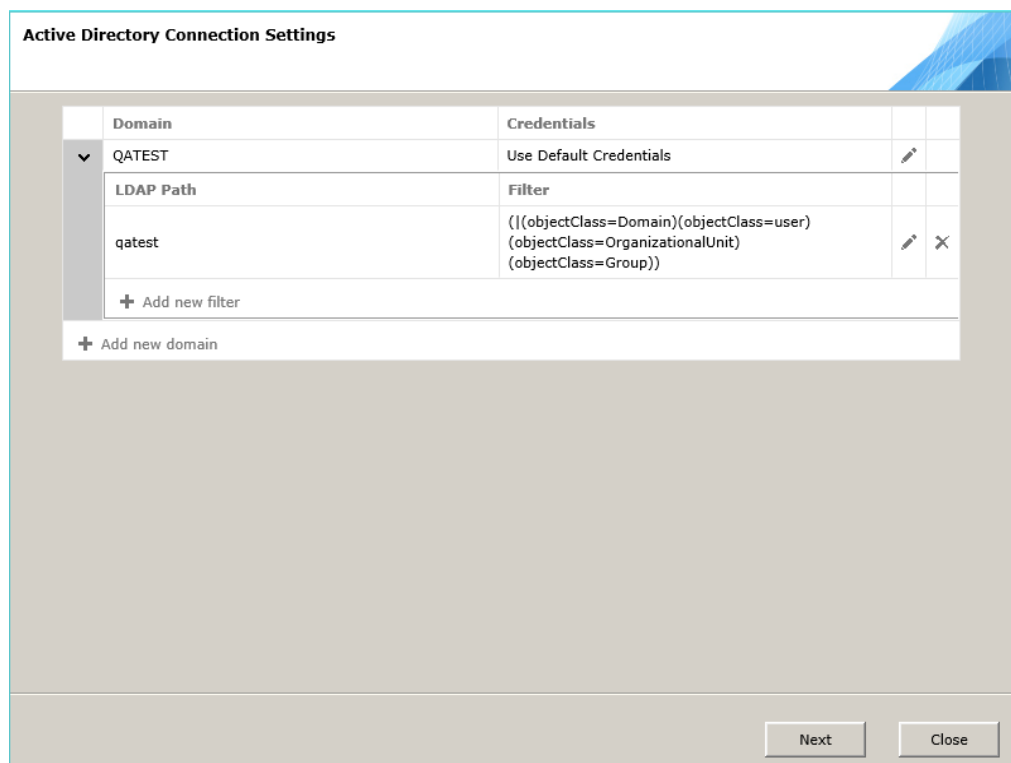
Active Directory Connection Settings

| Domain | Credentials |
|---|---|
| QATEST | Use Default Credentials |

| LDAP Path | Filter |
|---|---|
| qatest | (\|(objectClass=Domain)(objectClass=user)(objectClass=OrganizationalUnit)(objectClass=Group)) |

+ Add new filter

+ Add new domain

Next

Close